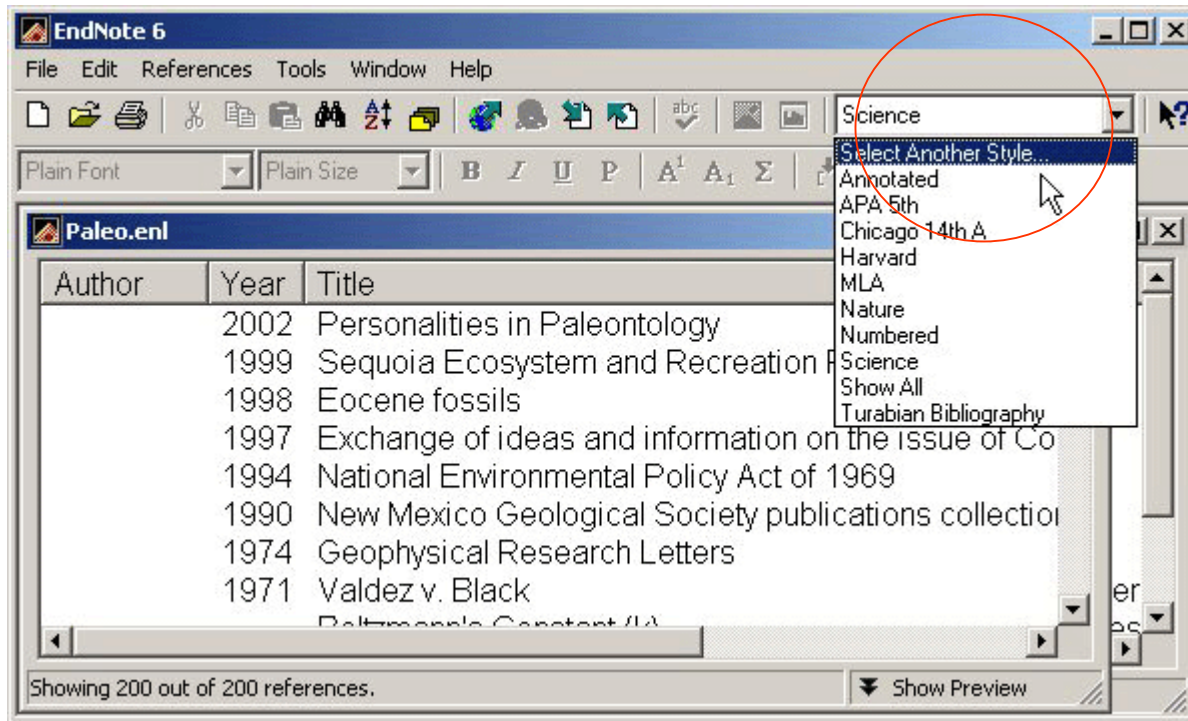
EndNote 6

File Edit References Tools Window Help

Science

Plain Font Plain Size B I U P $A^1$ $A_1$ Σ

Select Another Style...
Annotated
APA 5th
Chicago 14th A
Harvard
MLA
Nature
Numbered
Science
Show All
Turabian Bibliography

Paleo.enl

| Author | Year | Title |
|---|---|---|
| | 2002 | Personalities in Paleontology |
| | 1999 | Sequoia Ecosystem and Recreation P |
| | 1998 | Eocene fossils |
| | 1997 | Exchange of ideas and information on the issue of Co |
| | 1994 | National Environmental Policy Act of 1969 |
| | 1990 | New Mexico Geological Society publications collectio |
| | 1974 | Geophysical Research Letters |
| | 1971 | Valdez v. Black |
| | | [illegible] |

er
es

Showing 200 out of 200 references.

Show Preview